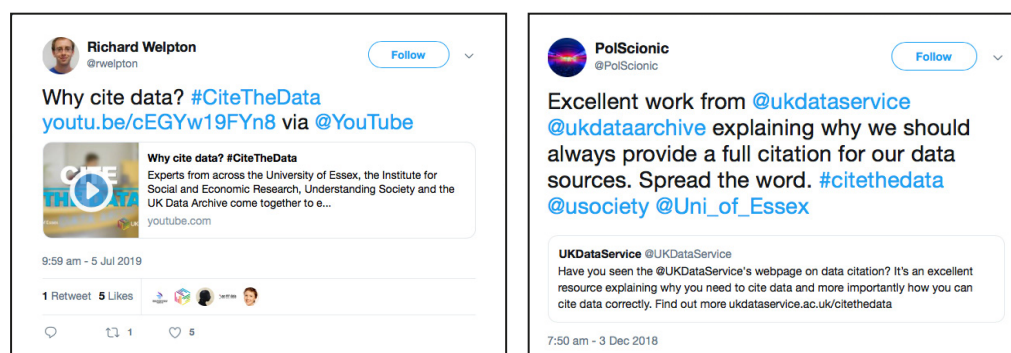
Richard Welpton
@rwelpton

Follow

Why cite data? #CiteTheData youtu.be/cEGYw19FYn8 via @YouTube

CITE THE DATA

Why cite data? #CiteTheData
Experts from across the University of Essex, the Institute for Social and Economic Research, Understanding Society and the UK Data Archive come together to e...
youtube.com

9:59 am - 5 Jul 2019

1 Retweet 5 Likes

1 5

PolScionic
@PolScionic

Follow

Excellent work from @ukdataservice @ukdataarchive explaining why we should always provide a full citation for our data sources. Spread the word. #citethedata @usociety @Uni_of_Essex

UKDataService @UKDataService
Have you seen the @UKDataService's webpage on data citation? It's an excellent resource explaining why you need to cite data and more importantly how you can cite data correctly. Find out more ukdataservice.ac.uk/citethedata

7:50 am - 3 Dec 2018